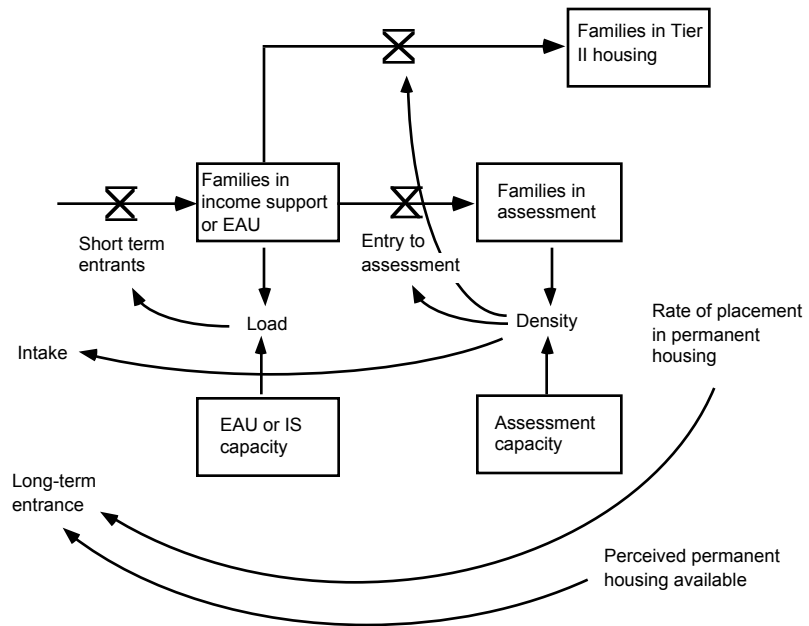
Families in Tier II housing

Families in income support or EAU

Families in assessment

Short term entrants

Entry to assessment

Load

Density

Rate of placement in permanent housing

Intake

EAU or IS capacity

Assessment capacity

Long-term entrance

Perceived permanent housing available